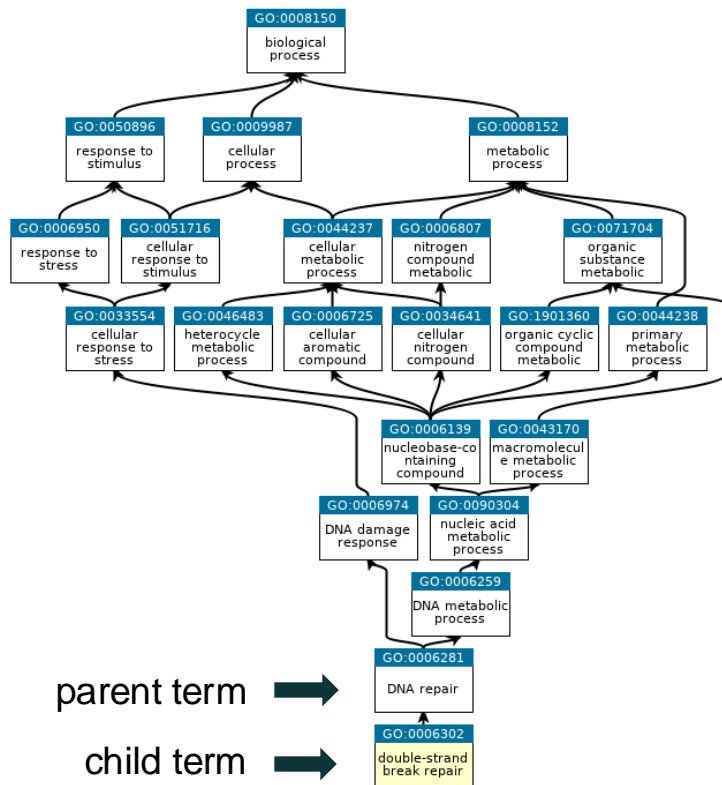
GO:0008150
biological process

GO:0050896
response to stimulus

GO:0009987
cellular process

GO:0008152
metabolic process

GO:0006950
response to stress

GO:0051716
cellular response to stimulus

GO:0044237
cellular metabolic process

GO:0006807
nitrogen compound metabolic

GO:0071704
organic substance metabolic

GO:0033554
cellular response to stress

GO:0046483
heterocycle metabolic process

GO:0006725
cellular aromatic compound

GO:0034641
cellular nitrogen compound

GO:1901360
organic cyclic compound metabolic

GO:0044238
primary metabolic process

GO:0006139
nucleobase-containing compound

GO:0043170
macromolecule metabolic process

GO:0006974
DNA damage response

GO:0090304
nucleic acid metabolic process

GO:0006259
DNA metabolic process

GO:0006281
DNA repair

parent term

GO:0006302
double-strand break repair

child term